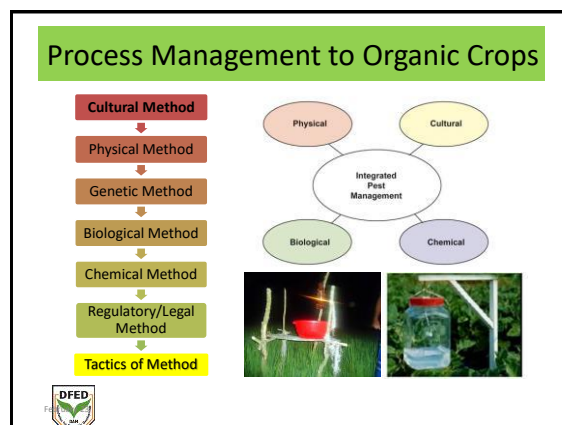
Process Management to Organic Crops

Cultural Method

Physical Method

Genetic Method

Biological Method

Chemical Method

Regulatory/Legal Method

Tactics of Method

Physical

Cultural

Integrated Pest Management

Biological

Chemical

DFED

Fe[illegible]